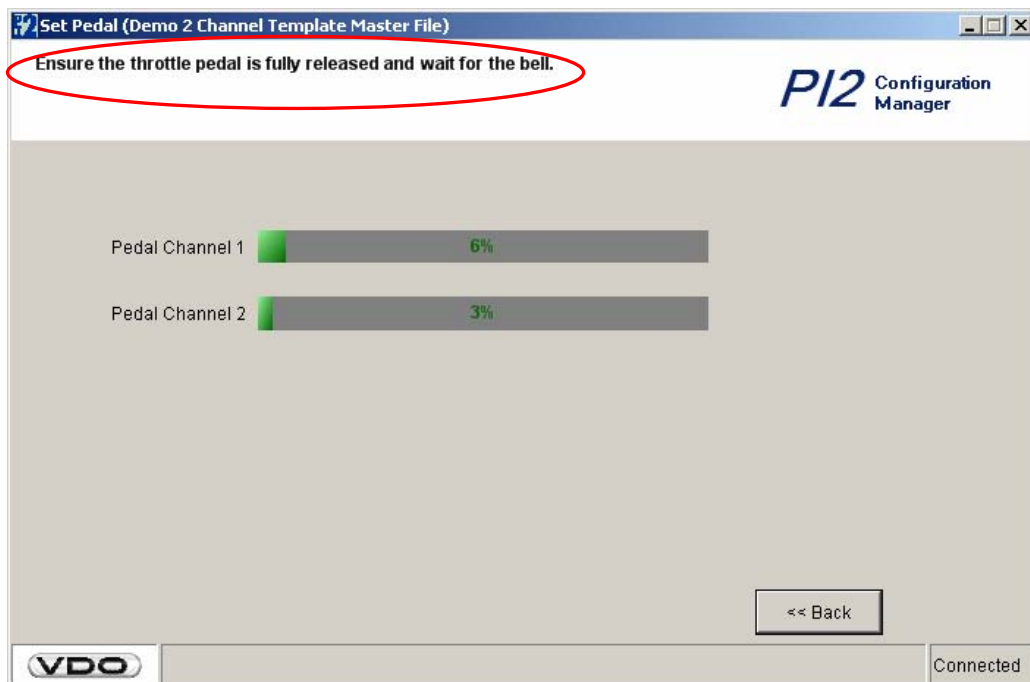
Set Pedal (Demo 2 Channel Template Master File)

Ensure the throttle pedal is fully released and wait for the bell.

PI2 Configuration Manager

Pedal Channel 1 6%

Pedal Channel 2 3%

<< Back

VDO

Connected